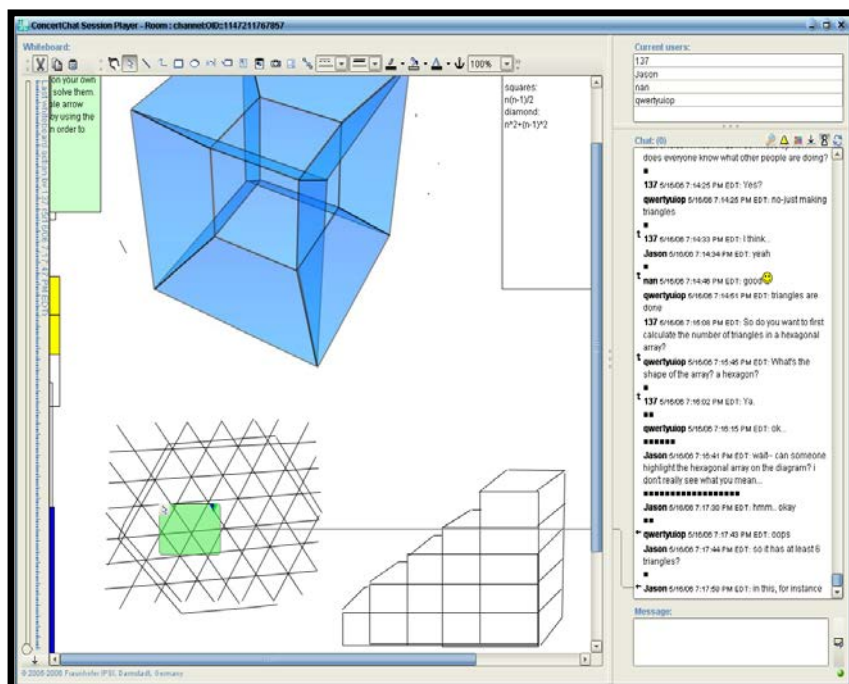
ConcertChat Session Player - Room : channelOID:1147211767857

Whiteboard:

100%

on your own
solve them.
le arrow
by using the
n order to

squares:
n(n-1)/2
diamond:
n^2+(n-1)^2

Current users:
137
Jason
nan
qwertyuiop

Chat: (0)

does everyone know what other people are doing?

137 5/16/06 7:14:25 PM EDT: Yes?

qwertyuiop 5/16/06 7:14:25 PM EDT: no-just making triangles

137 5/16/06 7:14:33 PM EDT: I think..

Jason 5/16/06 7:14:34 PM EDT: yeah

nan 5/16/06 7:14:46 PM EDT: good

qwertyuiop 5/16/06 7:14:51 PM EDT: triangles are done

137 5/16/06 7:15:08 PM EDT: So do you want to first calculate the number of triangles in a hexagonal array?

qwertyuiop 5/16/06 7:15:45 PM EDT: What's the shape of the array? a hexagon?

137 5/16/06 7:16:02 PM EDT: Ya.

qwertyuiop 5/16/06 7:16:15 PM EDT: ok..

Jason 5/16/06 7:16:41 PM EDT: wait-- can someone highlight the hexagonal array on the diagram? i dont really see what you mean...

Jason 5/16/06 7:17:30 PM EDT: hmm.. okay

qwertyuiop 5/16/06 7:17:43 PM EDT: oops

Jason 5/16/06 7:17:44 PM EDT: so it has at least 6 triangles?

Jason 5/16/06 7:17:50 PM EDT: in this, for instance

Message:

© 2005-2006 Fraunhofer IPSI, Darmstadt, Germany